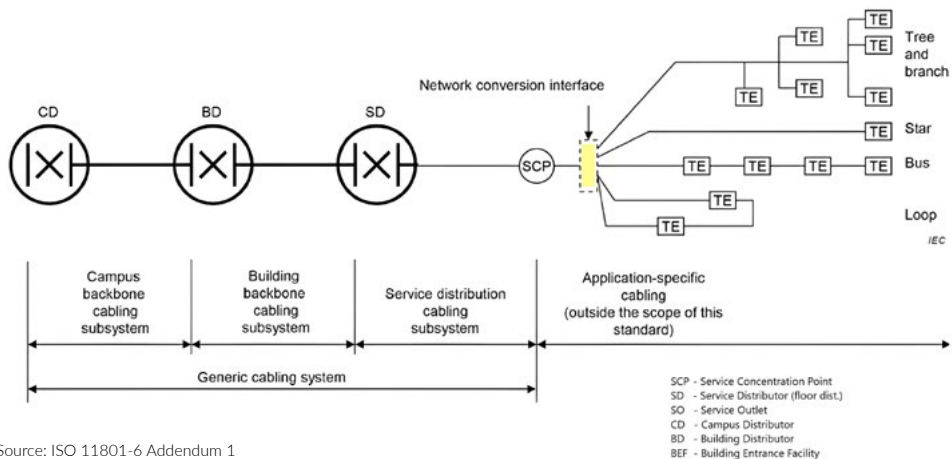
TE
TE
TE
Tree and branch
TE
TE
TE
Network conversion interface
CD
BD
SD
TE
Star
SCP
TE
TE
TE
TE
Bus
TE
TE
Loop
IEC

Campus backbone cabling subsystem

Building backbone cabling subsystem

Service distribution cabling subsystem

Application-specific cabling (outside the scope of this standard)

Generic cabling system

SCP - Service Concentration Point
SD - Service Distributor (floor dist.)
SO - Service Outlet
CD - Campus Distributor
BD - Building Distributor
BEF - Building Entrance Facility

Source: ISO 11801-6 Addendum 1